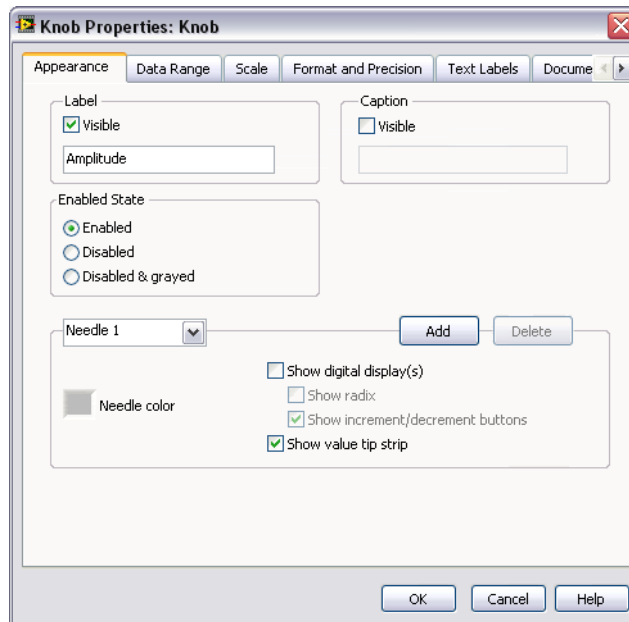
Knob Properties: Knob

Appearance | Data Range | Scale | Format and Precision | Text Labels | Docume

Label
Visible
Amplitude

Caption
Visible

Enabled State
Enabled
Disabled
Disabled & grayed

Needle 1
Add
Delete

Needle color

Show digital display(s)
Show radix
Show increment/decrement buttons
Show value tip strip

OK
Cancel
Help